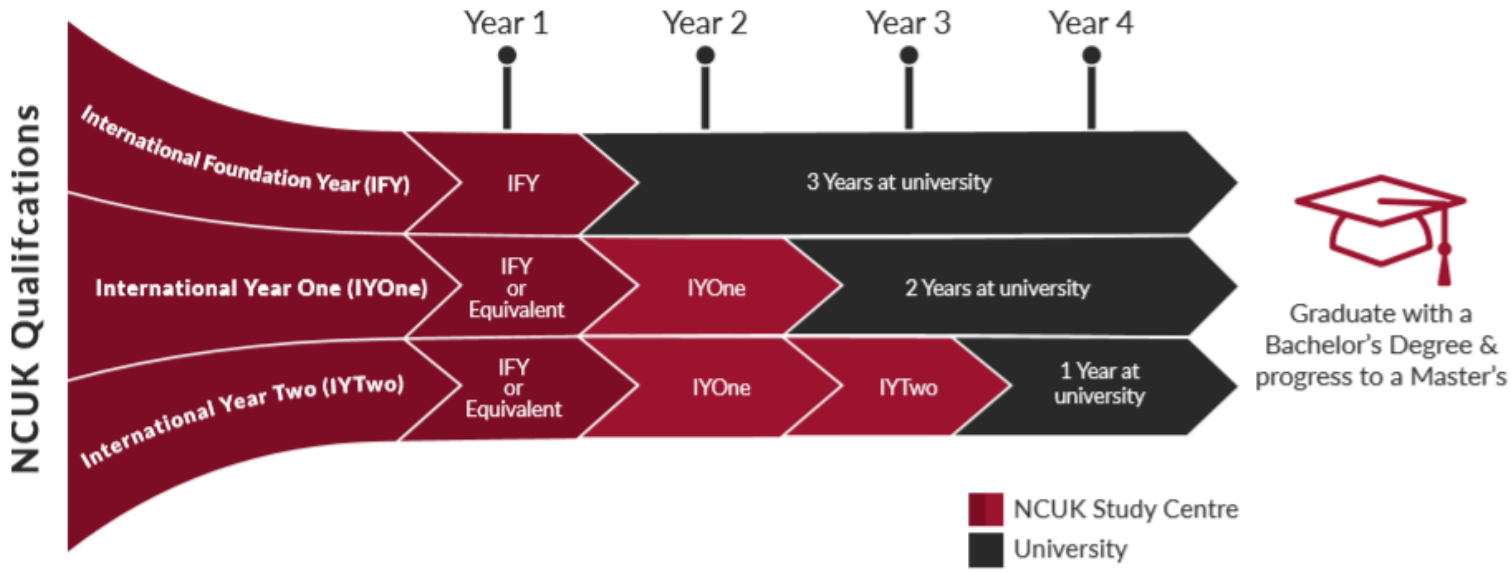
NCUK Qualifcations

Year 1
Year 2
Year 3
Year 4

International Foundation Year (IFY)
IFY
3 Years at university

International Year One (IYOne)
IFY or Equivalent
IYOne
2 Years at university

International Year Two (IYTwo)
IFY or Equivalent
IYOne
IYTwo
1 Year at university

Graduate with a Bachelor's Degree & progress to a Master's

NCUK Study Centre
University